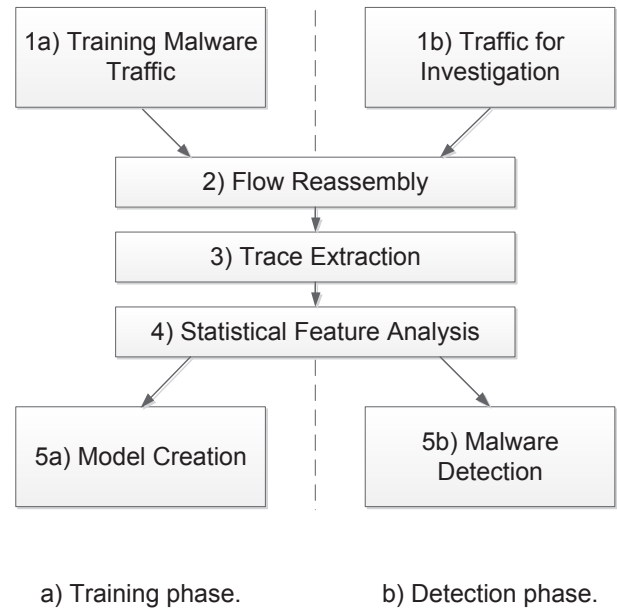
1a) Training Malware Traffic

1b) Traffic for Investigation

2) Flow Reassembly

3) Trace Extraction

4) Statistical Feature Analysis

5a) Model Creation

5b) Malware Detection

a) Training phase.

b) Detection phase.